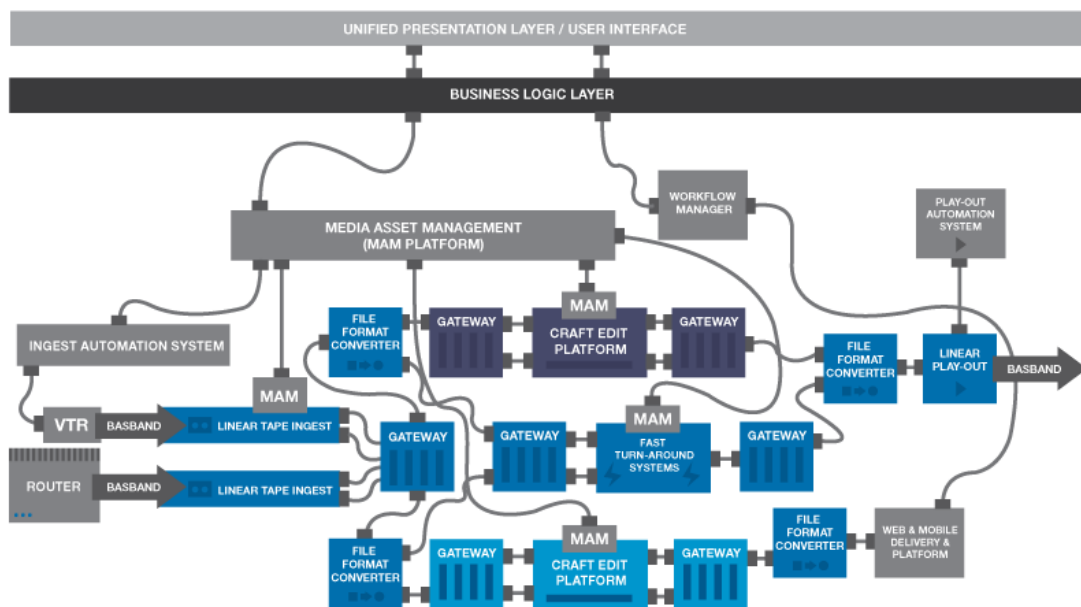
UNIFIED PRESENTATION LAYER / USER INTERFACE

BUSINESS LOGIC LAYER

WORKFLOW MANAGER

PLAY-OUT AUTOMATION SYSTEM

MEDIA ASSET MANAGEMENT (MAM PLATFORM)

INGEST AUTOMATION SYSTEM

FILE FORMAT CONVERTER

GATEWAY

MAM

CRAFT EDIT PLATFORM

GATEWAY

FILE FORMAT CONVERTER

LINEAR PLAY-OUT

BASBAND

MAM

VTR

BASBAND

LINEAR TAPE INGEST

GATEWAY

GATEWAY

MAM

FAST TURN-AROUND SYSTEMS

GATEWAY

ROUTER

BASBAND

LINEAR TAPE INGEST

FILE FORMAT CONVERTER

WEB & MOBILE DELIVERY & PLATFORM

FILE FORMAT CONVERTER

GATEWAY

MAM

CRAFT EDIT PLATFORM

GATEWAY